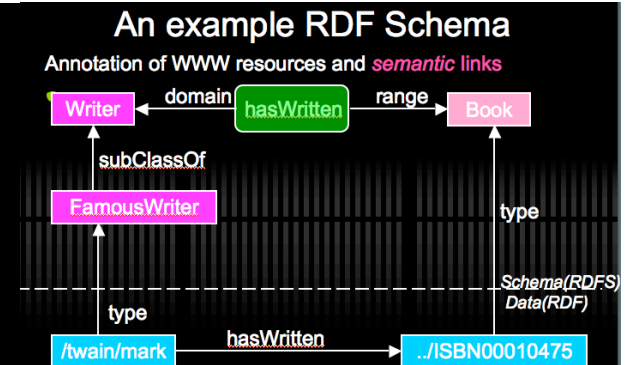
An example RDF Schema

Annotation of WWW resources and semantic links

Writer

domain

hasWritten

range

Book

subClassOf

FamousWriter

type

Schema(RDFS)

Data(RDF)

type

/twain/mark

hasWritten

../ISBN00010475